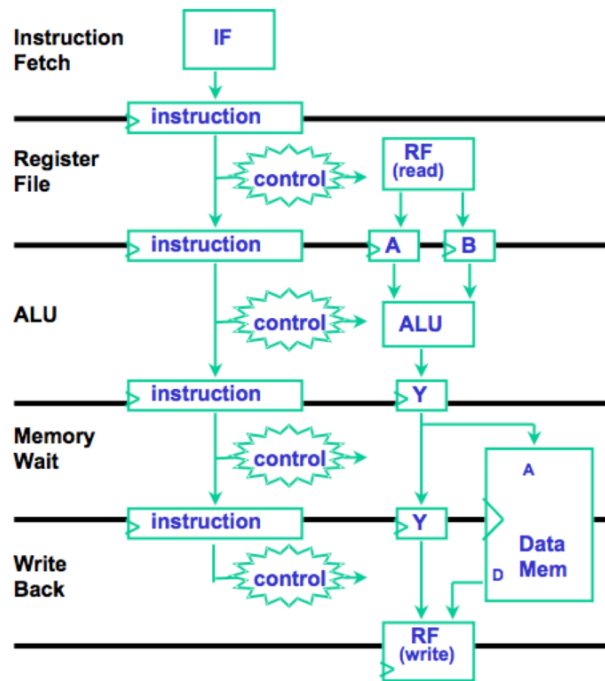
Instruction Fetch

IF

instruction

Register File

control

RF (read)

instruction

A

B

ALU

control

ALU

instruction

Y

Memory Wait

control

A

instruction

Y

Write Back

control

D

Data Mem

RF (write)